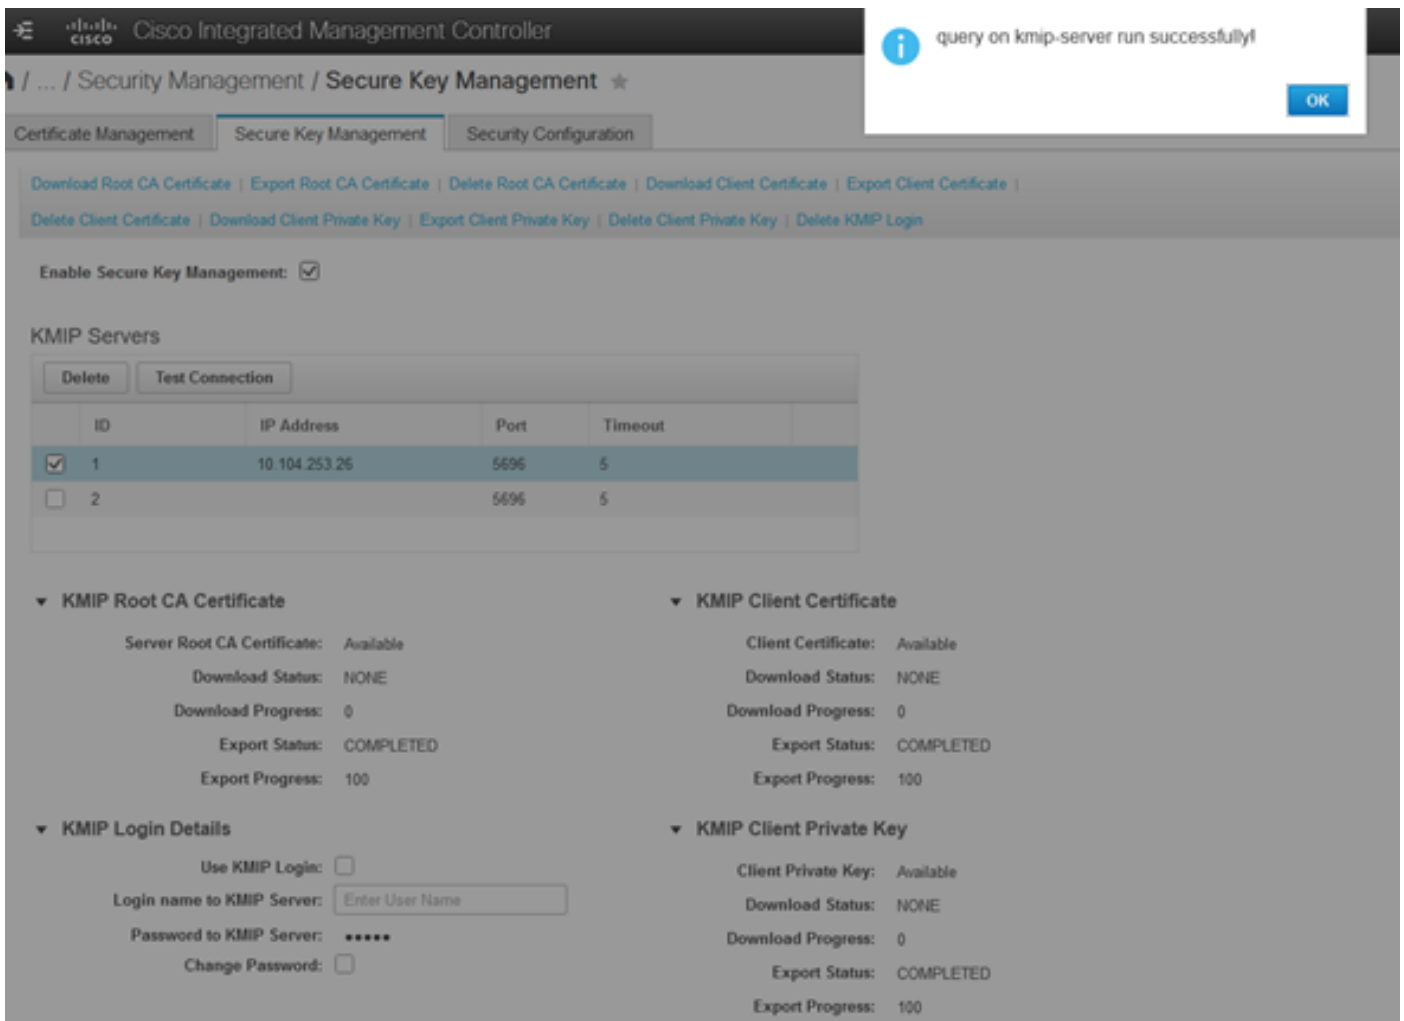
cisco Cisco Integrated Management Controller

query on kmip-server run successfully!

OK

/ ... / Security Management / Secure Key Management

Certificate Management | Secure Key Management | Security Configuration

Download Root CA Certificate | Export Root CA Certificate | Delete Root CA Certificate | Download Client Certificate | Export Client Certificate | Delete Client Certificate | Download Client Private Key | Export Client Private Key | Delete Client Private Key | Delete KMIP Login

Enable Secure Key Management:

KMIP Servers

Delete | Test Connection

| | ID | IP Address | Port | Timeout |
|---|---|---|---|---|
| ☑ | 1 | 10.104.253.26 | 5696 | 5 |
| ☐ | 2 | | 5696 | 5 |

KMIP Root CA Certificate

Server Root CA Certificate: Available
Download Status: NONE
Download Progress: 0
Export Status: COMPLETED
Export Progress: 100

KMIP Client Certificate

Client Certificate: Available
Download Status: NONE
Download Progress: 0
Export Status: COMPLETED
Export Progress: 100

KMIP Login Details

Use KMIP Login:
Login name to KMIP Server: Enter User Name
Password to KMIP Server: •••••
Change Password:

KMIP Client Private Key

Client Private Key: Available
Download Status: NONE
Download Progress: 0
Export Status: COMPLETED
Export Progress: 100